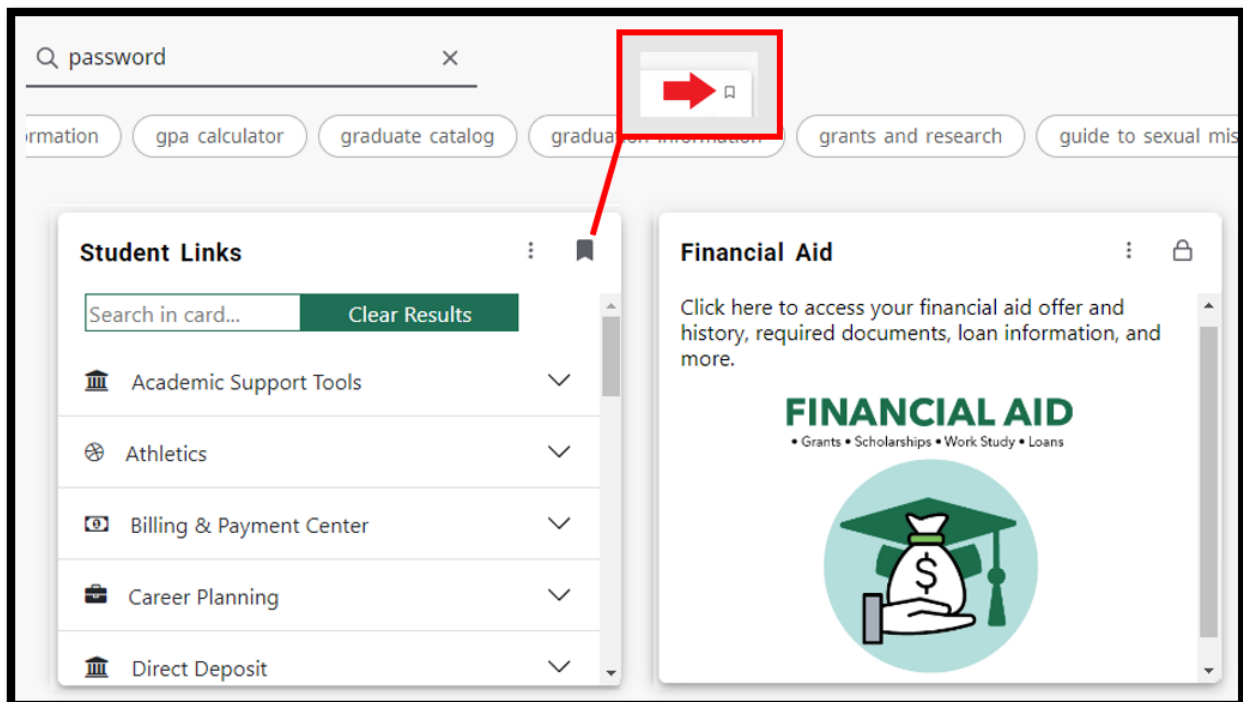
password

rmation gpa calculator graduate catalog gradua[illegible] grants and research guide to sexual mis

Student Links

Search in card... Clear Results

Academic Support Tools

Athletics

Billing & Payment Center

Career Planning

Direct Deposit

Financial Aid

Click here to access your financial aid offer and history, required documents, loan information, and more.

FINANCIAL AID
• Grants • Scholarships • Work Study • Loans